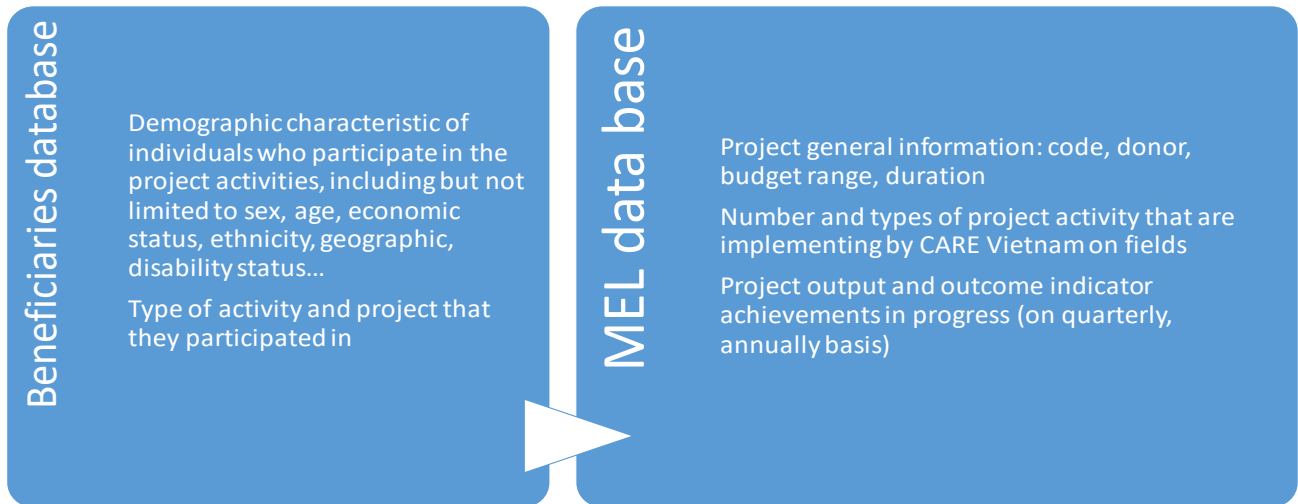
Beneficiaries database

Demographic characteristic of individuals who participate in the project activities, including but not limited to sex, age, economic status, ethnicity, geographic, disability status…

Type of activity and project that they participated in

MEL data base

Project general information: code, donor, budget range, duration

Number and types of project activity that are implementing by CARE Vietnam on fields

Project output and outcome indicator achievements in progress (on quarterly, annually basis)